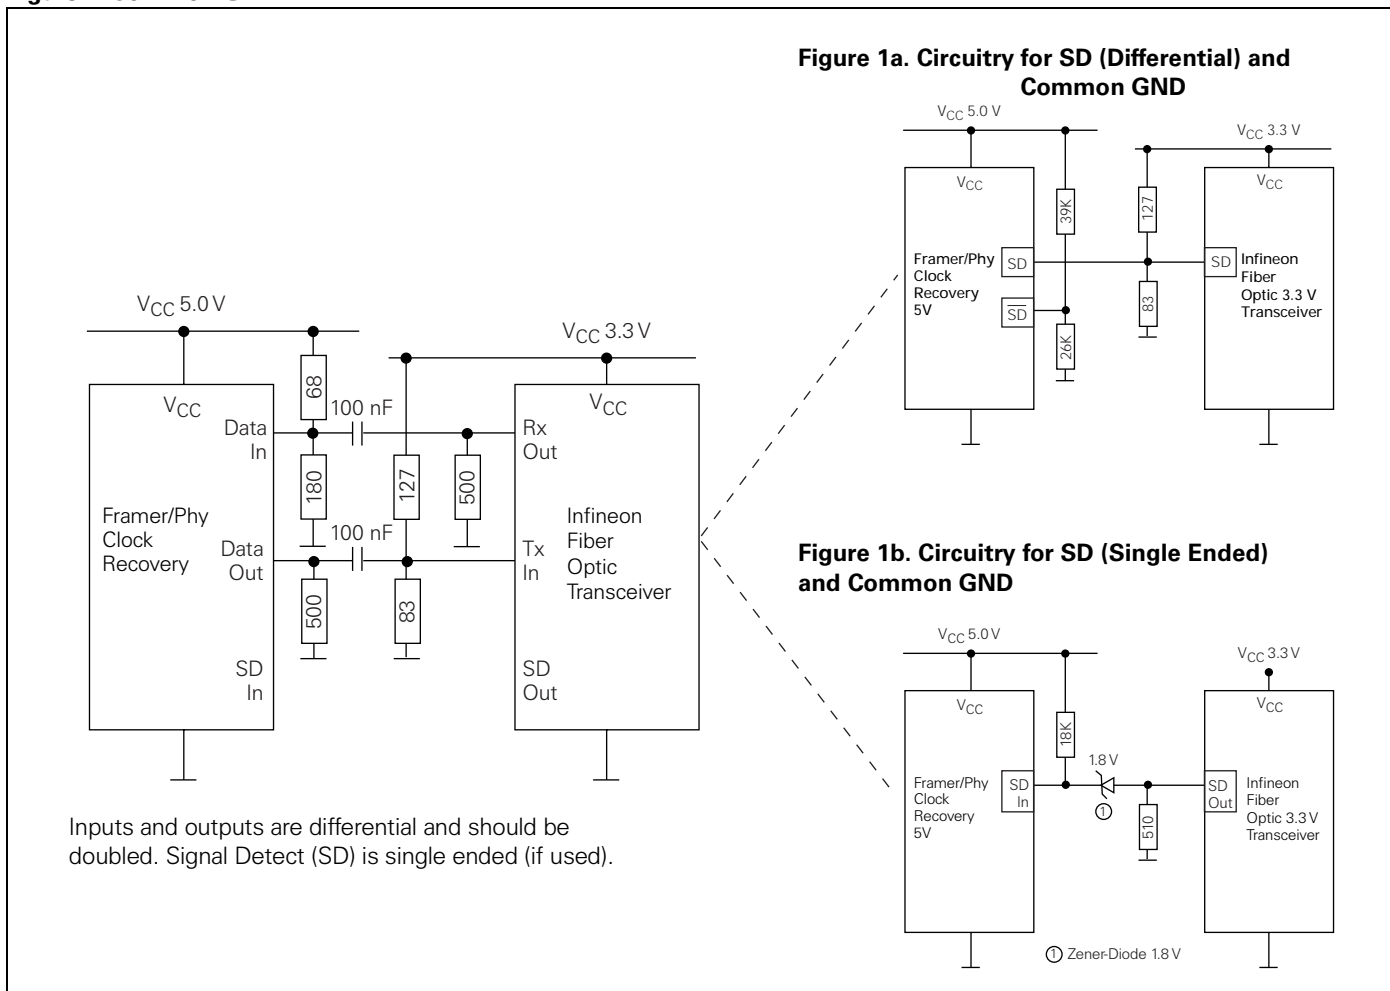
Figure 1a. Circuitry for SD (Differential) and Common GND

$V_{CC}$ 5.0 V
$V_{CC}$ 3.3 V
$V_{CC}$
$V_{CC}$
39K
127
Framer/Phy Clock Recovery 5V
SD
SD
Infineon Fiber Optic 3.3 V Transceiver
$\overline{SD}$
83
26K

$V_{CC}$ 5.0 V
$V_{CC}$ 3.3 V
$V_{CC}$
68
100 nF
Data In
Rx Out
$V_{CC}$
180
127
500
Framer/Phy Clock Recovery
Infineon Fiber Optic Transceiver
100 nF
Data Out
Tx In
500
83
SD In
SD Out

Figure 1b. Circuitry for SD (Single Ended) and Common GND

$V_{CC}$ 5.0 V
$V_{CC}$ 3.3 V
$V_{CC}$
$V_{CC}$
18K
1.8 V
Framer/Phy Clock Recovery 5V
SD In
①
SD Out
Infineon Fiber Optic 3.3 V Transceiver
510

Inputs and outputs are differential and should be doubled. Signal Detect (SD) is single ended (if used).

① Zener-Diode 1.8 V